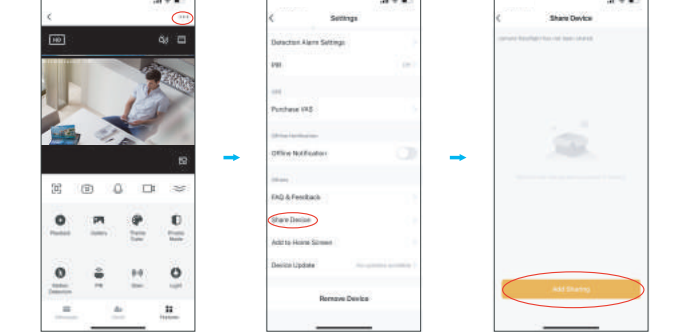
HD

Playback
Gallery
Theme Color
Privacy Mode
Motion Detection
PIR
Siren
Light

Settings
Detection Alarm Settings
PIR
Purchase VAS
Offline Notification
Offline Notification
Others
FAQ & Feedback
Share Device
Add to Home Screen
Device Update
Remove Device

Share Device
Add Sharing